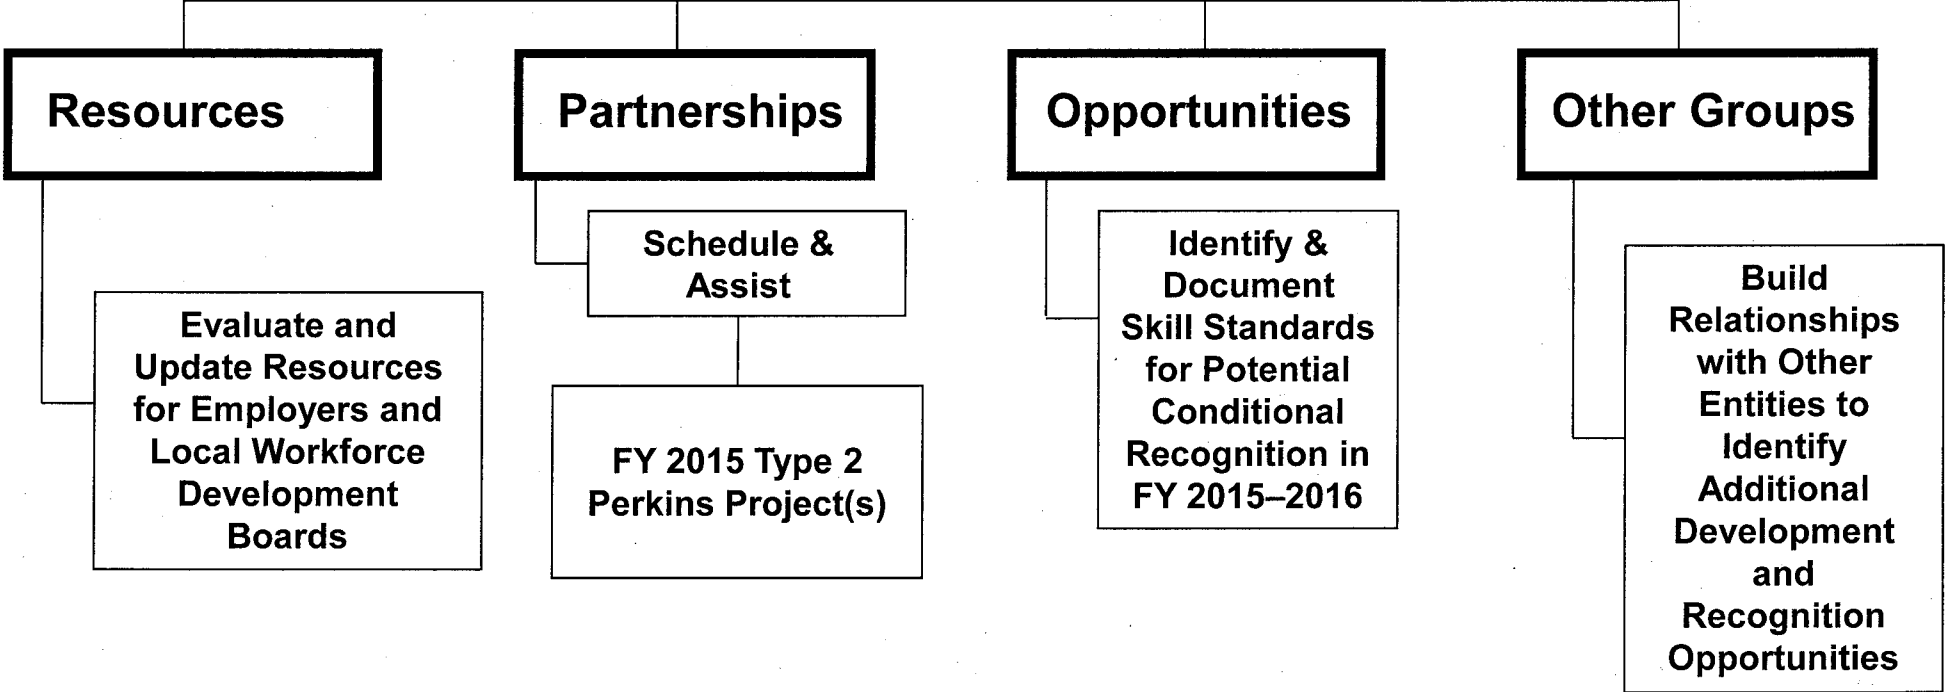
Resources

Evaluate and Update Resources for Employers and Local Workforce Development Boards

Partnerships

Schedule & Assist

FY 2015 Type 2 Perkins Project(s)

Opportunities

Identify & Document Skill Standards for Potential Conditional Recognition in FY 2015–2016

Other Groups

Build Relationships with Other Entities to Identify Additional Development and Recognition Opportunities